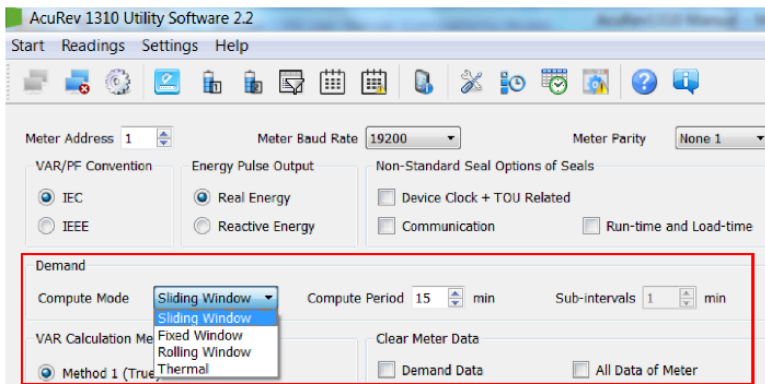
AcuRev 1310 Utility Software 2.2

Start Readings Settings Help

Meter Address 1

Meter Baud Rate 19200

Meter Parity None 1

VAR/PF Convention

IEC

IEEE

Energy Pulse Output

Real Energy

Reactive Energy

Non-Standard Seal Options of Seals

Device Clock + TOU Related

Communication

Run-time and Load-time

Demand

Compute Mode Sliding Window

Sliding Window

Fixed Window

Rolling Window

Thermal

Compute Period 15 min

Sub-intervals 1 min

VAR Calculation Me

Method 1 (True)

Clear Meter Data

Demand Data

All Data of Meter